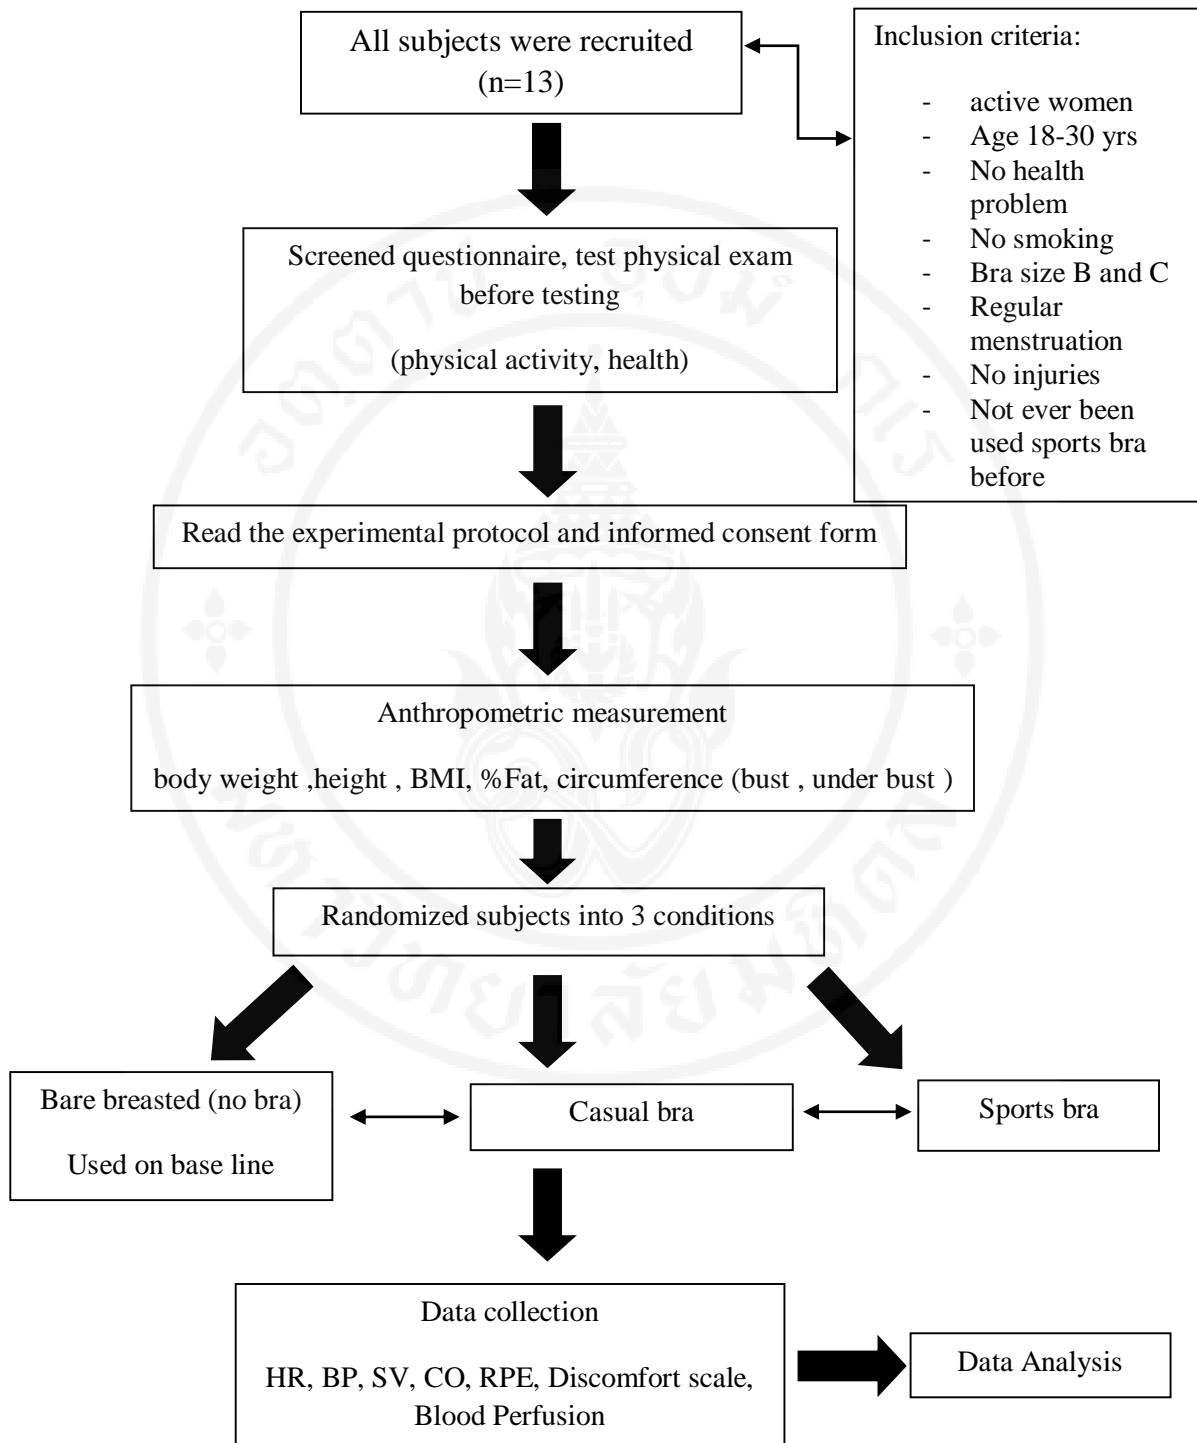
All subjects were recruited
(n=13)

Inclusion criteria:

- active women
- Age 18-30 yrs
- No health problem
- No smoking
- Bra size B and C
- Regular menstruation
- No injuries
- Not ever been used sports bra before

Screened questionnaire, test physical exam before testing

(physical activity, health)

Read the experimental protocol and informed consent form

Anthropometric measurement

body weight ,height , BMI, %Fat, circumference (bust , under bust )

Randomized subjects into 3 conditions

Bare breasted (no bra)

Used on base line

Casual bra

Sports bra

Data collection

HR, BP, SV, CO, RPE, Discomfort scale, Blood Perfusion

Data Analysis